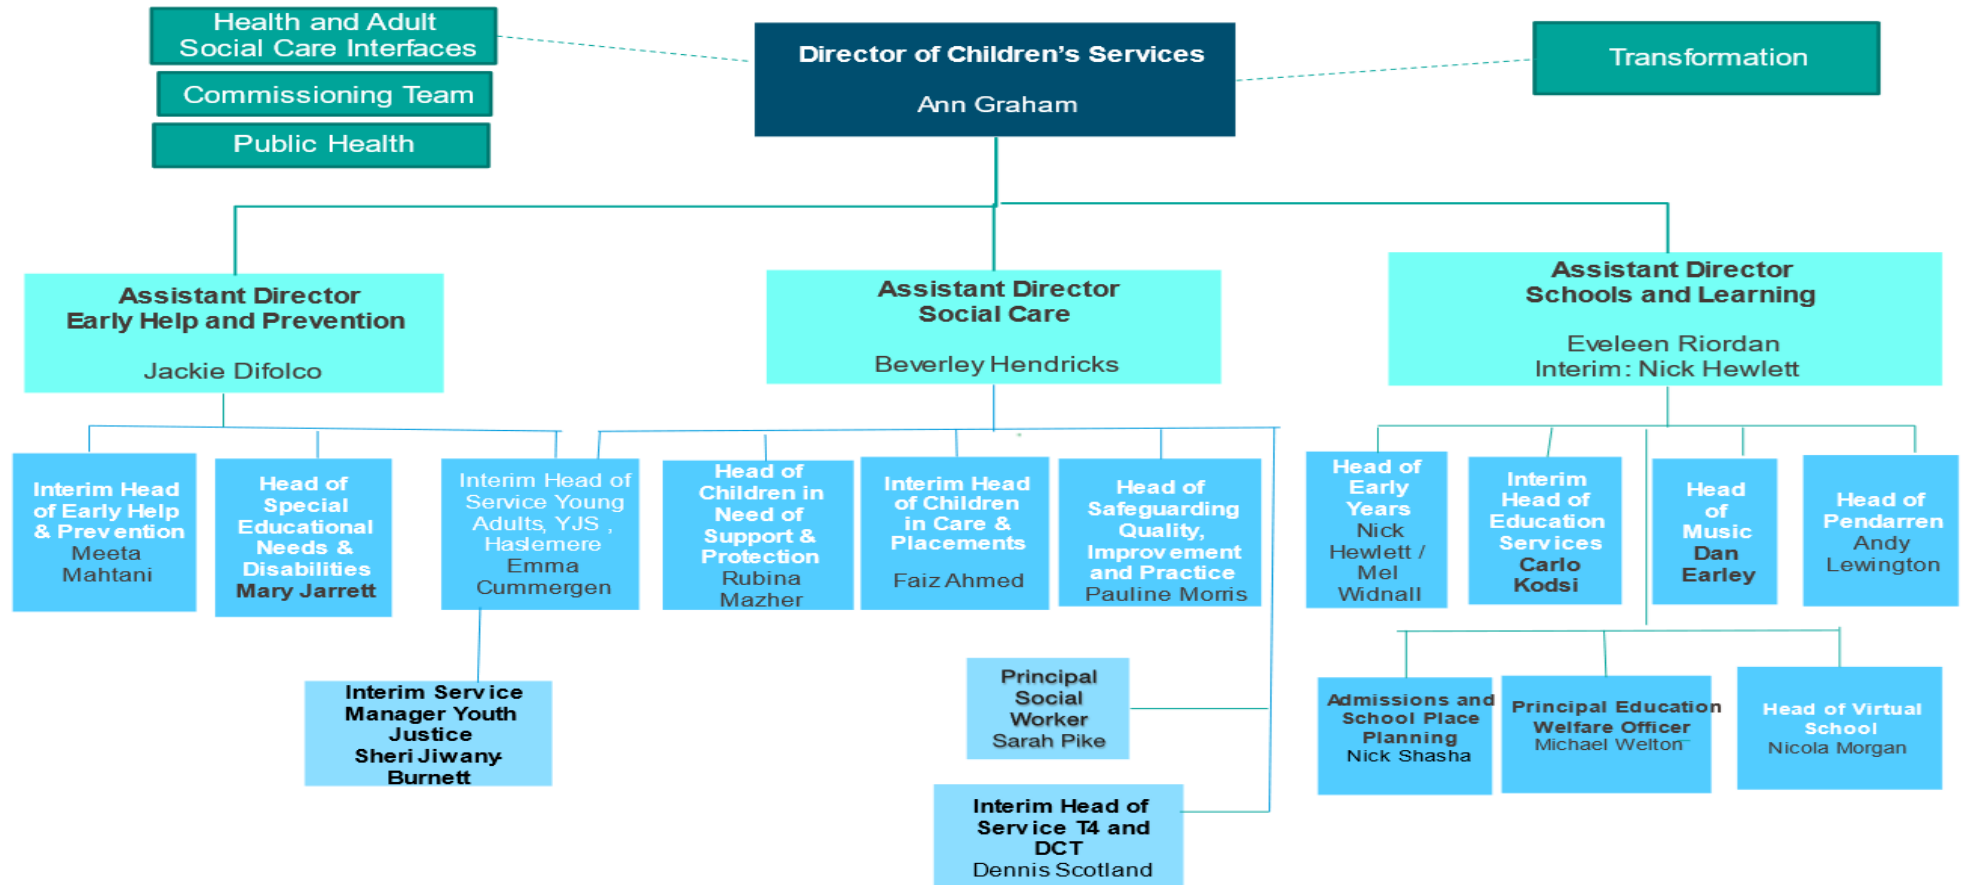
Health and Adult Social Care Interfaces

Commissioning Team

Public Health

Director of Children's Services

Ann Graham

Transformation

Assistant Director Early Help and Prevention

Jackie Difolco

Assistant Director Social Care

Beverley Hendricks

Assistant Director Schools and Learning

Eveleen Riordan
Interim: Nick Hewlett

Interim Head of Early Help & Prevention Meeta Mahtani

Head of Special Educational Needs & Disabilities Mary Jarrett

Interim Head of Service Young Adults, YJS , Haslemere Emma Cummergen

Head of Children in Need of Support & Protection Rubina Mazher

Interim Head of Children in Care & Placements

Faiz Ahmed

Head of Safeguarding Quality, Improvement and Practice Pauline Morris

Head of Early Years Nick Hewlett / Mel Widnall

Interim Head of Education Services Carlo Kodsi

Head of Music Dan Earley

Head of Pendarren Andy Lewington

Interim Service Manager Youth Justice Sheri Jiwany-Burnett

Principal Social Worker Sarah Pike

Interim Head of Service T4 and DCT Dennis Scotland

Admissions and School Place Planning Nick Shasha

Principal Education Welfare Officer Michael Welton

Head of Virtual School Nicola Morgan